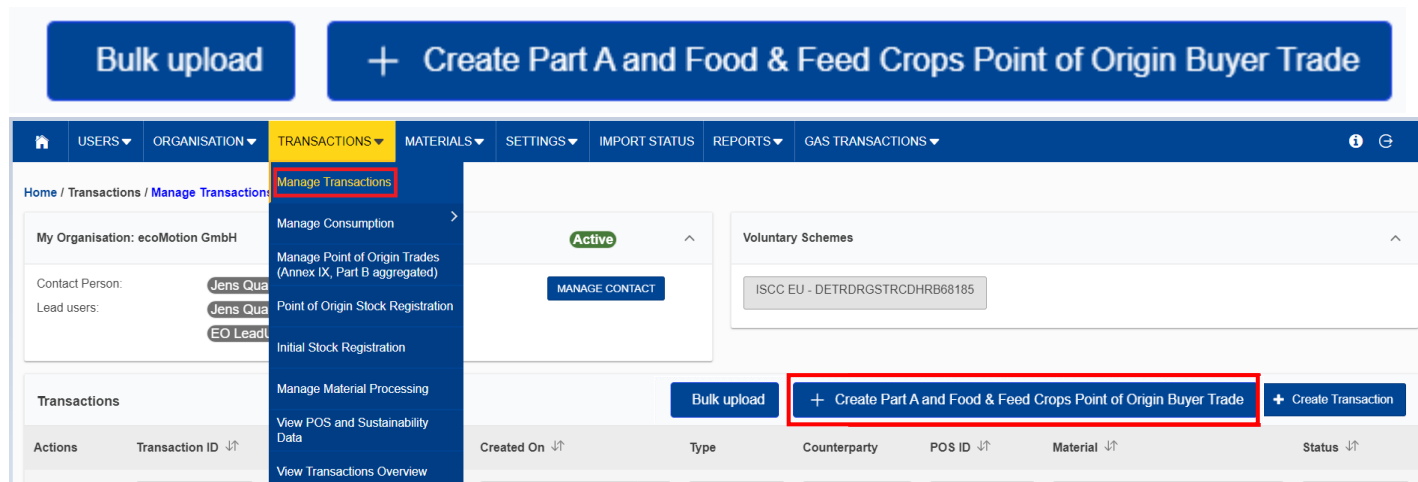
Bulk upload

+ Create Part A and Food & Feed Crops Point of Origin Buyer Trade

USERS ▾ ORGANISATION ▾ TRANSACTIONS ▾ MATERIALS ▾ SETTINGS ▾ IMPORT STATUS REPORTS ▾ GAS TRANSACTIONS ▾

Home / Transactions / Manage Transactions

Manage Transactions
Manage Consumption
Manage Point of Origin Trades (Annex IX, Part B aggregated)
Point of Origin Stock Registration
Initial Stock Registration
Manage Material Processing
View POS and Sustainability Data
View Transactions Overview

My Organisation: ecoMotion GmbH

Active

Contact Person: Jens Qua
Lead users: Jens Qua
EO LeadU

MANAGE CONTACT

Voluntary Schemes

ISCC EU - DETRDRGSTRCDHRB68185

Transactions

Bulk upload

+ Create Part A and Food & Feed Crops Point of Origin Buyer Trade

+ Create Transaction

| Actions | Transaction ID | Created On | Type | Counterparty | POS ID | Material | Status |
|---|---|---|---|---|---|---|---|